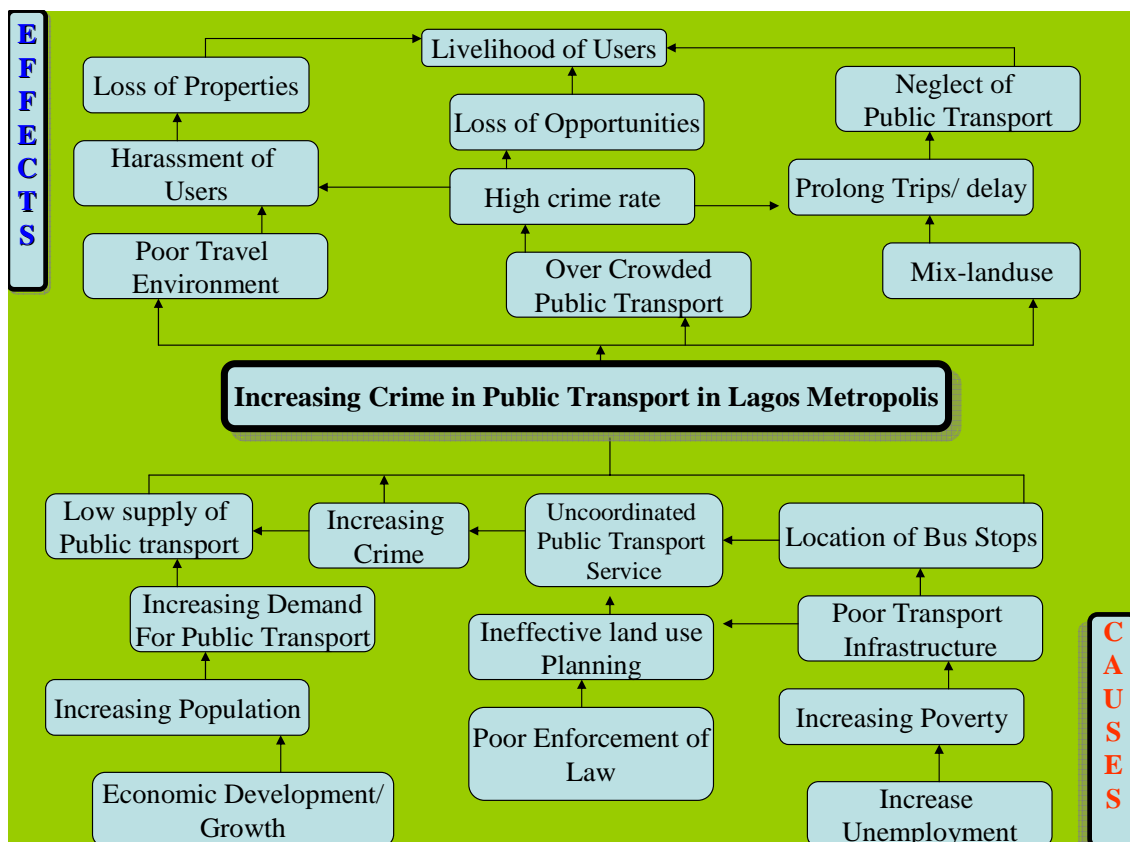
EFFECTS

Livelihood of Users

Loss of Properties

Neglect of Public Transport

Loss of Opportunities

Harassment of Users

High crime rate

Prolong Trips/ delay

Poor Travel Environment

Over Crowded Public Transport

Mix-landuse

Increasing Crime in Public Transport in Lagos Metropolis

Low supply of Public transport

Increasing Crime

Uncoordinated Public Transport Service

Location of Bus Stops

Increasing Demand For Public Transport

Ineffective land use Planning

Poor Transport Infrastructure

Increasing Population

Poor Enforcement of Law

Increasing Poverty

Economic Development/ Growth

Increase Unemployment

CAUSES